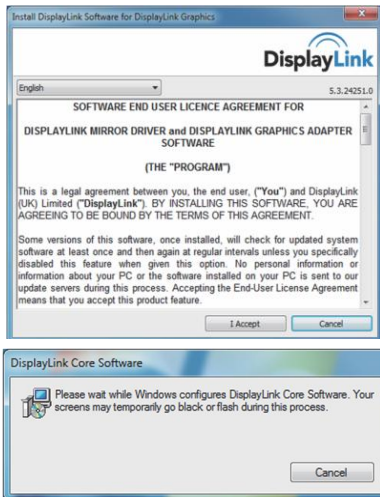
Install DisplayLink Software for DisplayLink Graphics

DisplayLink

English

5.3.24251.0

SOFTWARE END USER LICENCE AGREEMENT FOR

DISPLAYLINK MIRROR DRIVER and DISPLAYLINK GRAPHICS ADAPTER SOFTWARE

(THE "PROGRAM")

This is a legal agreement between you, the end user, ("You") and DisplayLink (UK) Limited ("DisplayLink"). BY INSTALLING THIS SOFTWARE, YOU ARE AGREEING TO BE BOUND BY THE TERMS OF THIS AGREEMENT.

Some versions of this software, once installed, will check for updated system software at least once and then again at regular intervals unless you specifically disabled this feature when given this option. No personal information or information about your PC or the software installed on your PC is sent to our update servers during this process. Accepting the End-User License Agreement means that you accept this product feature.

I Accept

Cancel

DisplayLink Core Software

Please wait while Windows configures DisplayLink Core Software. Your screens may temporarily go black or flash during this process.

Cancel